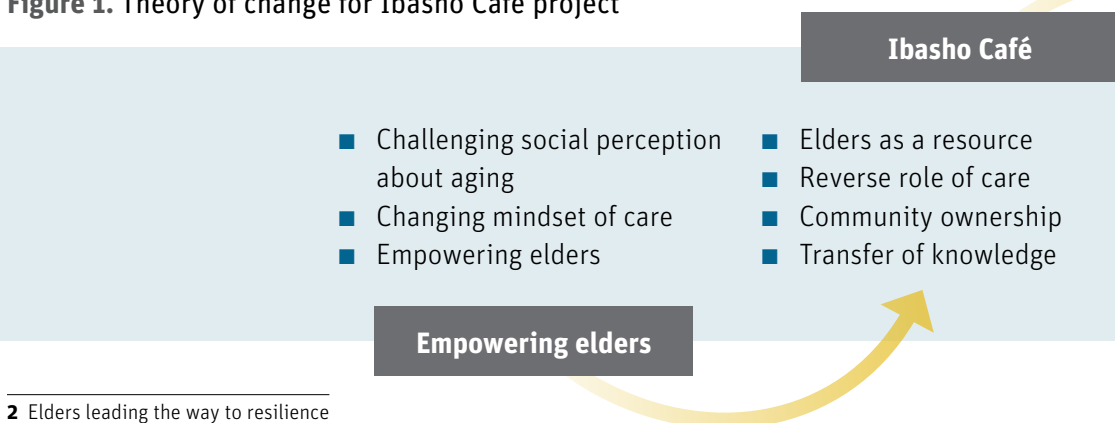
Figure 1. Theory of change for Ibasho Café project

Ibasho Café

- Challenging social perception about aging
- Changing mindset of care
- Empowering elders

- Elders as a resource
- Reverse role of care
- Community ownership
- Transfer of knowledge

Empowering elders

2 Elders leading the way to resilience